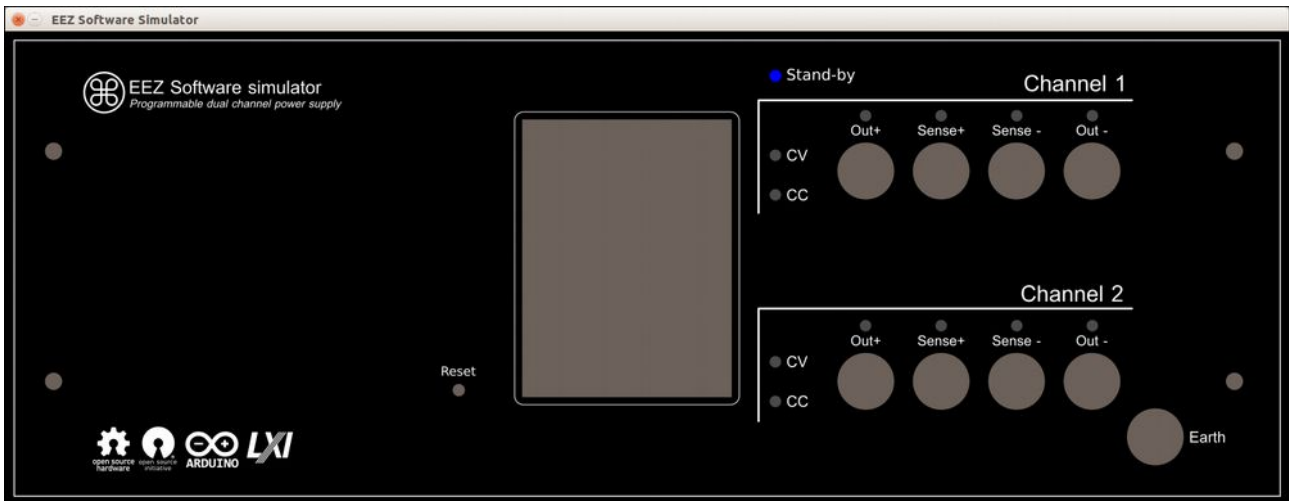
EEZ Software Simulator

EEZ Software simulator
Programmable dual channel power supply

Stand-by

Channel 1

CV
CC

Out+ Sense+ Sense - Out -

Channel 2

CV
CC

Out+ Sense+ Sense - Out -

Reset

Earth

open source hardware
open source initiative
ARDUINO
LXI